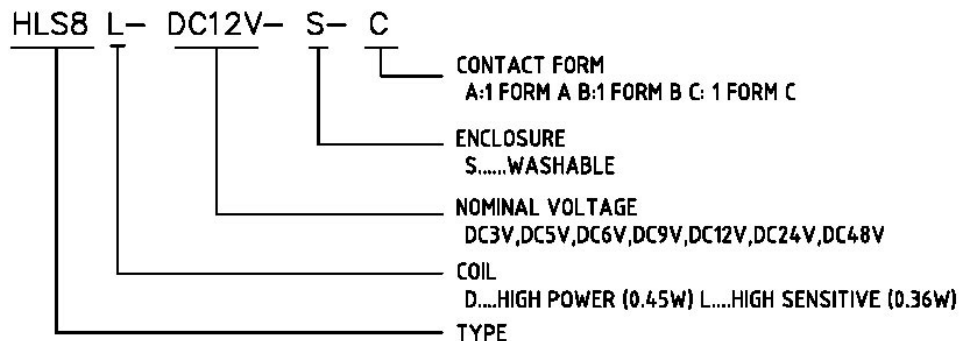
HLS8 L- DC12V- S- C

CONTACT FORM
A:1 FORM A B:1 FORM B C: 1 FORM C

ENCLOSURE
S......WASHABLE

NOMINAL VOLTAGE
DC3V,DC5V,DC6V,DC9V,DC12V,DC24V,DC48V

COIL
D....HIGH POWER (0.45W) L....HIGH SENSITIVE (0.36W)

TYPE